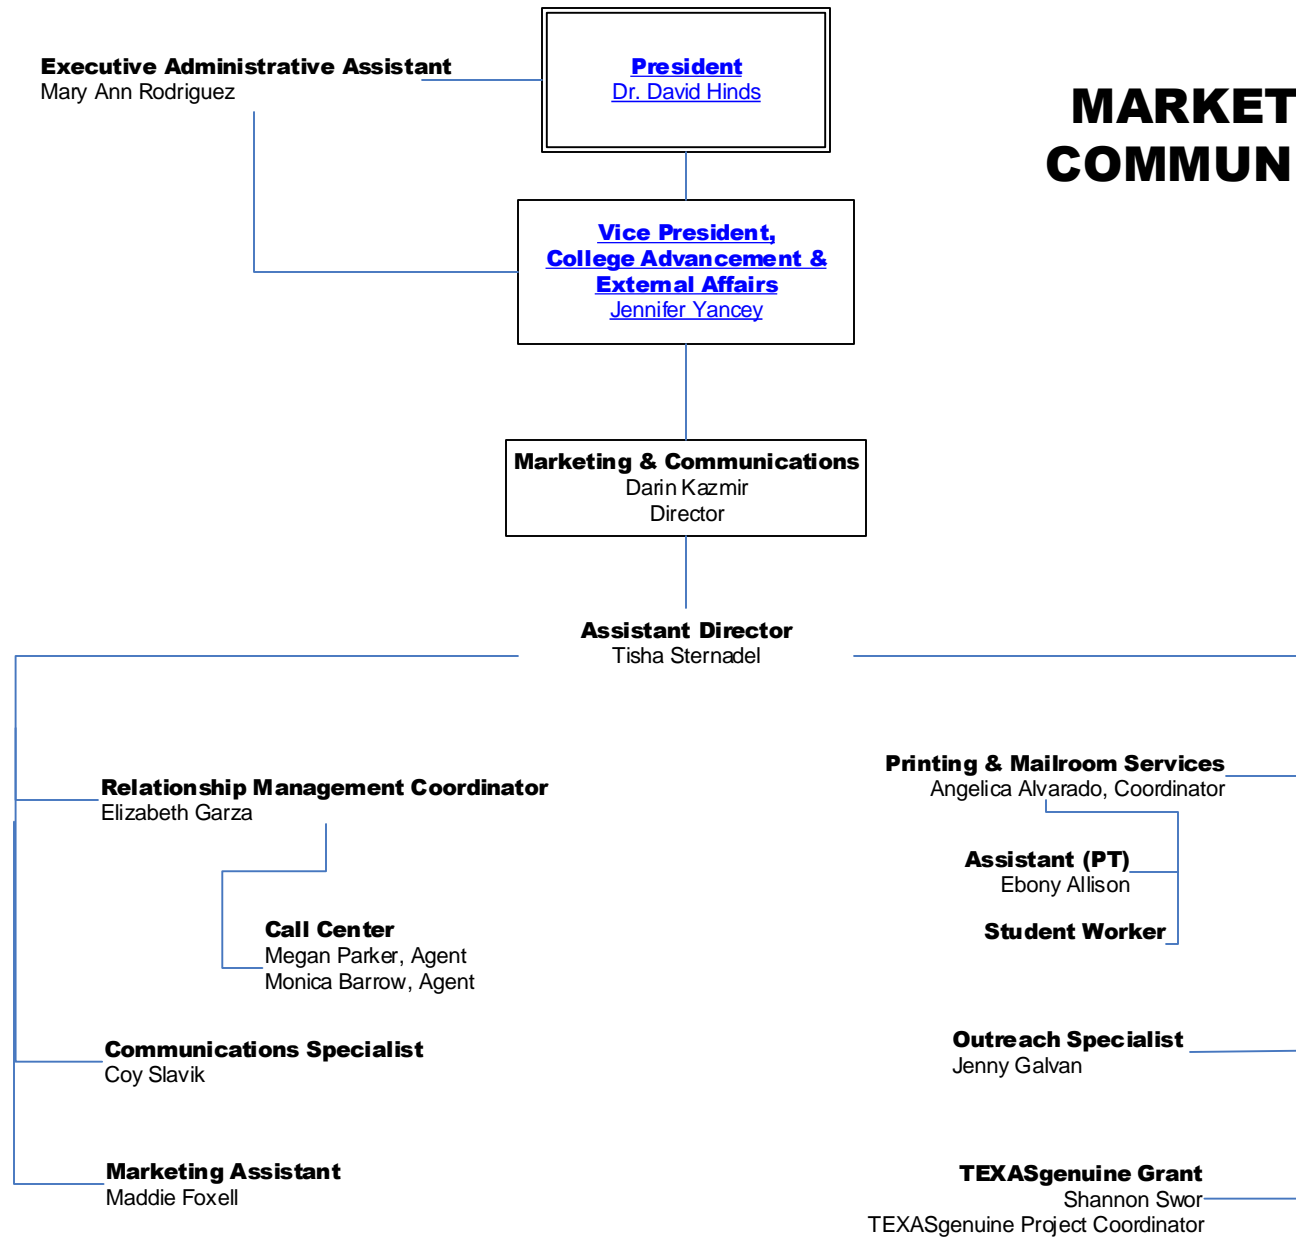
MARKET
COMMUN

Executive Administrative Assistant
Mary Ann Rodriguez

President
Dr. David Hinds

Vice President, College Advancement & External Affairs
Jennifer Yancey

Marketing & Communications
Darin Kazmir
Director

Assistant Director
Tisha Sternadel

Relationship Management Coordinator
Elizabeth Garza

Call Center
Megan Parker, Agent
Monica Barrow, Agent

Communications Specialist
Coy Slavik

Marketing Assistant
Maddie Foxell

Printing & Mailroom Services
Angelica Alvarado, Coordinator

Assistant (PT)
Ebony Allison

Student Worker

Outreach Specialist
Jenny Galvan

TEXASgenuine Grant
Shannon Swor
TEXASgenuine Project Coordinator